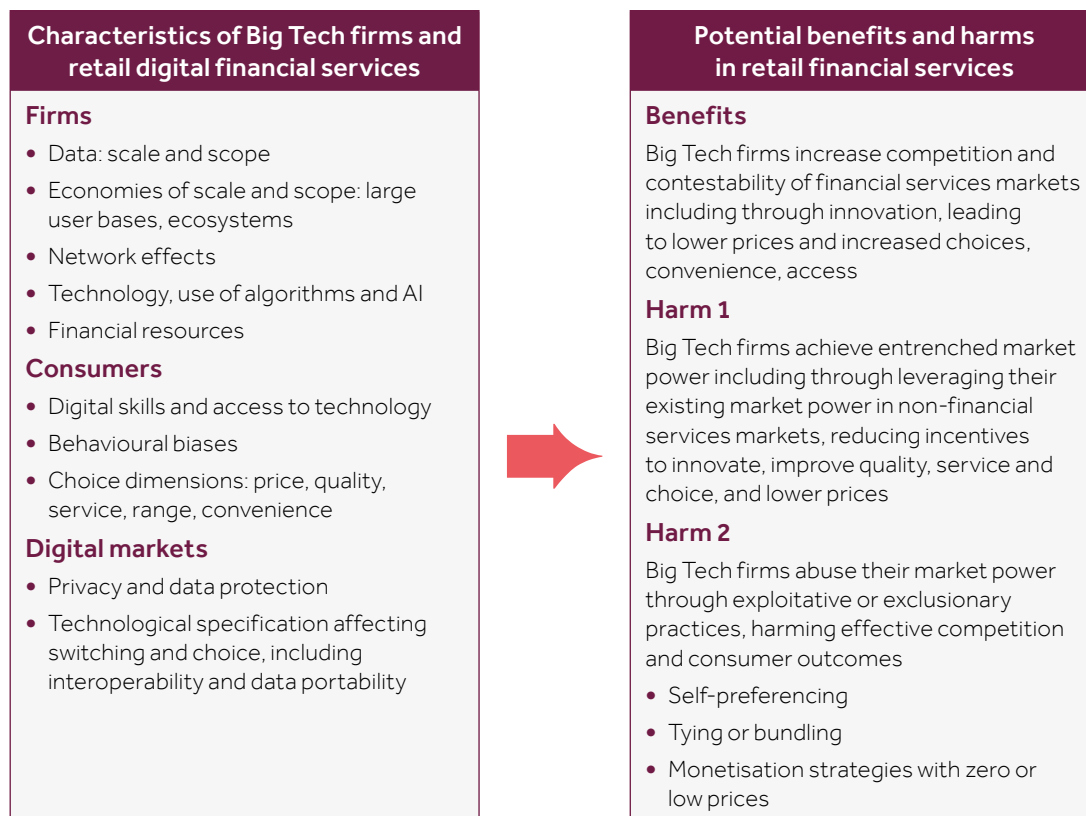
Characteristics of Big Tech firms and retail digital financial services

Firms

- Data: scale and scope
- Economies of scale and scope: large user bases, ecosystems
- Network effects
- Technology, use of algorithms and AI
- Financial resources

Consumers

- Digital skills and access to technology
- Behavioural biases
- Choice dimensions: price, quality, service, range, convenience

Digital markets

- Privacy and data protection
- Technological specification affecting switching and choice, including interoperability and data portability

Potential benefits and harms in retail financial services

Benefits

Big Tech firms increase competition and contestability of financial services markets including through innovation, leading to lower prices and increased choices, convenience, access

Harm 1

Big Tech firms achieve entrenched market power including through leveraging their existing market power in non-financial services markets, reducing incentives to innovate, improve quality, service and choice, and lower prices

Harm 2

Big Tech firms abuse their market power through exploitative or exclusionary practices, harming effective competition and consumer outcomes

- Self-preferencing
- Tying or bundling
- Monetisation strategies with zero or low prices